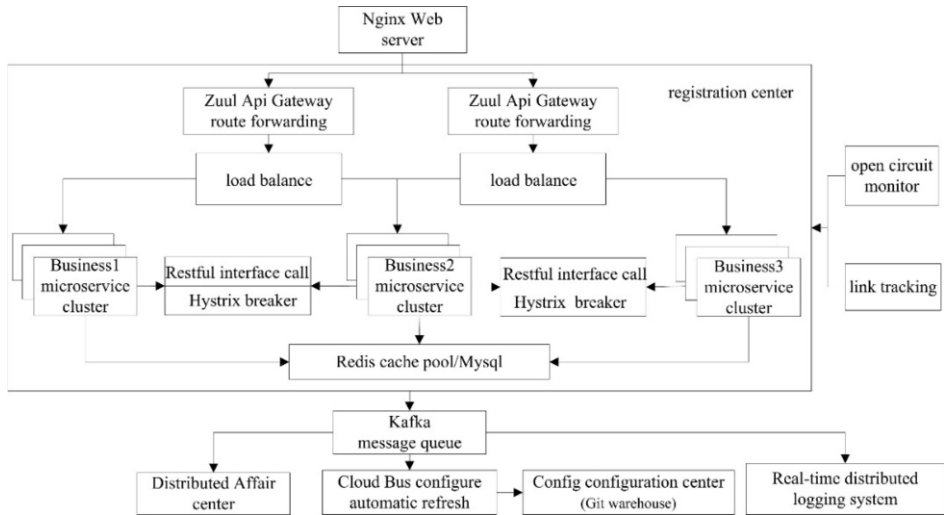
Nginx Web server

registration center

Zuul Api Gateway route forwarding

Zuul Api Gateway route forwarding

load balance

load balance

open circuit monitor

Business1 microservice cluster

Restful interface call

Hystrix breaker

Business2 microservice cluster

Restful interface call

Hystrix breaker

Business3 microservice cluster

link tracking

Redis cache pool/Mysql

Kafka message queue

Distributed Affair center

Cloud Bus configure automatic refresh

Config configuration center (Git warehouse)

Real-time distributed logging system